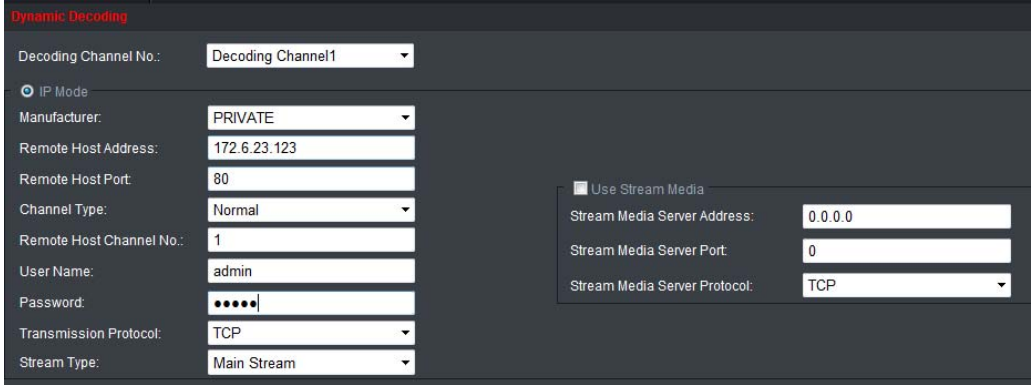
Dynamic Decoding

Decoding Channel No.: Decoding Channel1

IP Mode

Manufacturer: PRIVATE

Remote Host Address: 172.6.23.123

Remote Host Port: 80

Channel Type: Normal

Remote Host Channel No.: 1

User Name: admin

Password: •••••

Transmission Protocol: TCP

Stream Type: Main Stream

Use Stream Media

Stream Media Server Address: 0.0.0.0

Stream Media Server Port: 0

Stream Media Server Protocol: TCP